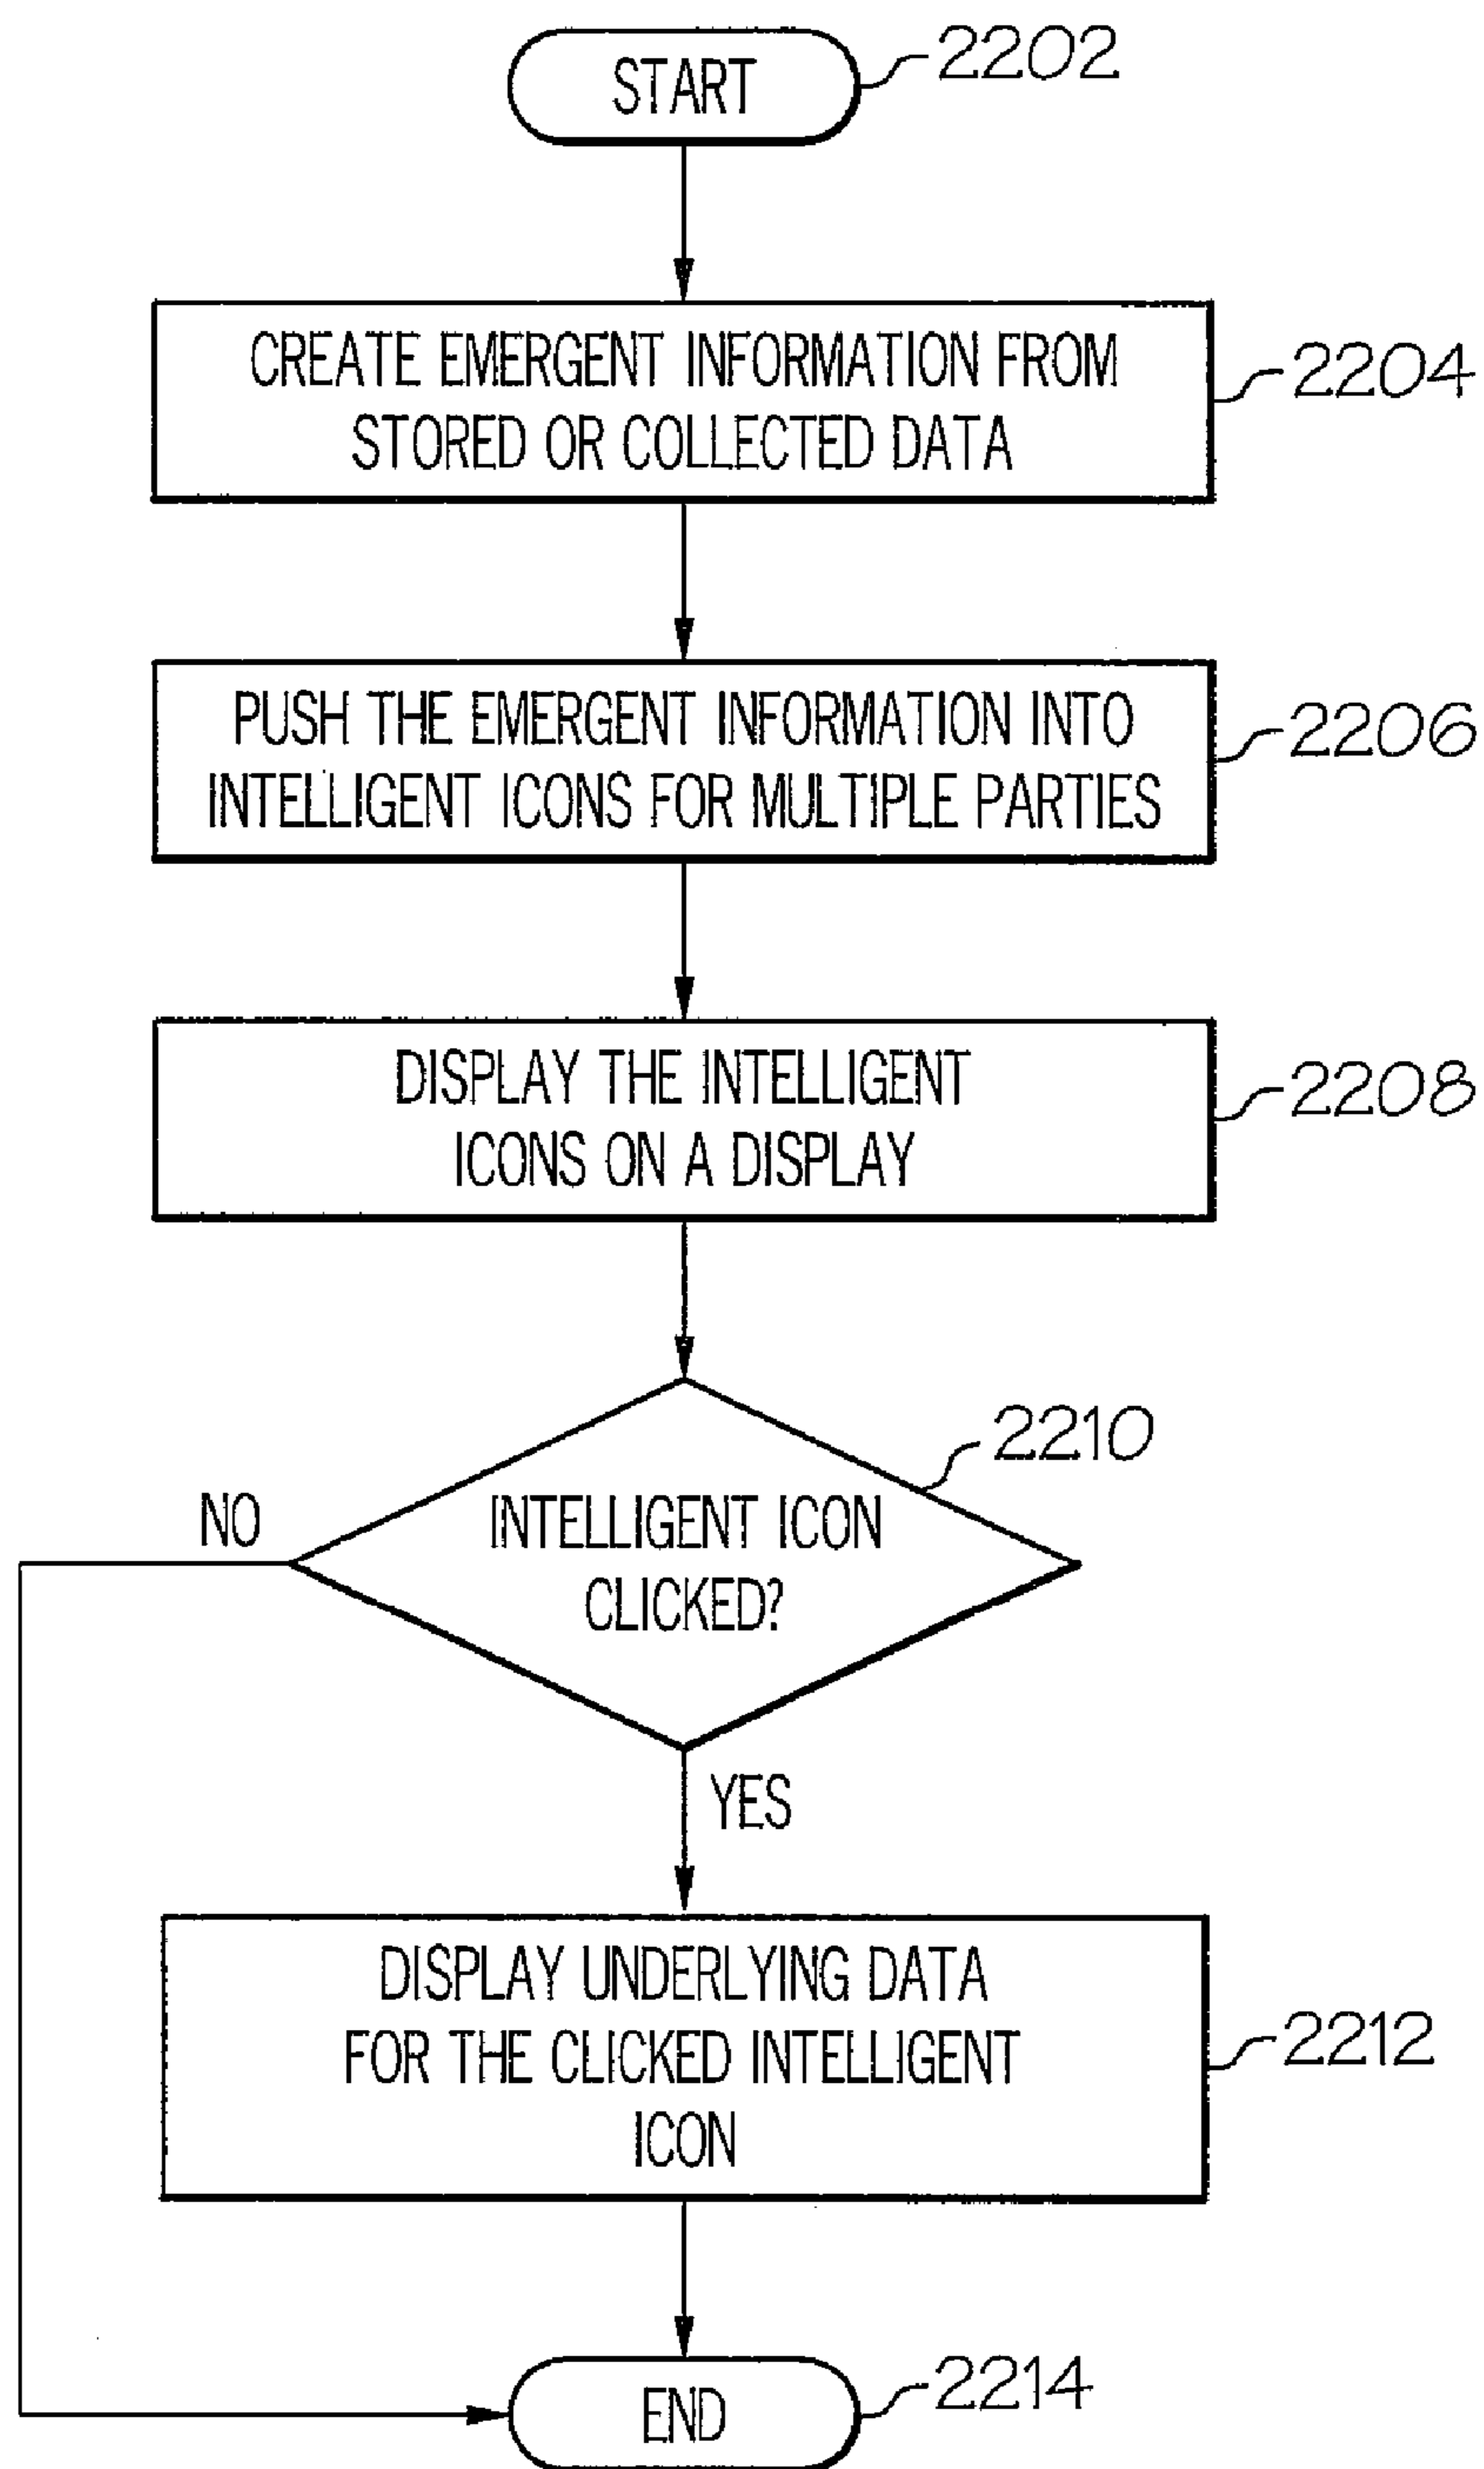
START
2202

CREATE EMERGENT INFORMATION FROM STORED OR COLLECTED DATA
2204

PUSH THE EMERGENT INFORMATION INTO INTELLIGENT ICONS FOR MULTIPLE PARTIES
2206

DISPLAY THE INTELLIGENT ICONS ON A DISPLAY
2208

2210
INTELLIGENT ICON CLICKED?
NO
YES

DISPLAY UNDERLYING DATA FOR THE CLICKED INTELLIGENT ICON
2212

END
2214